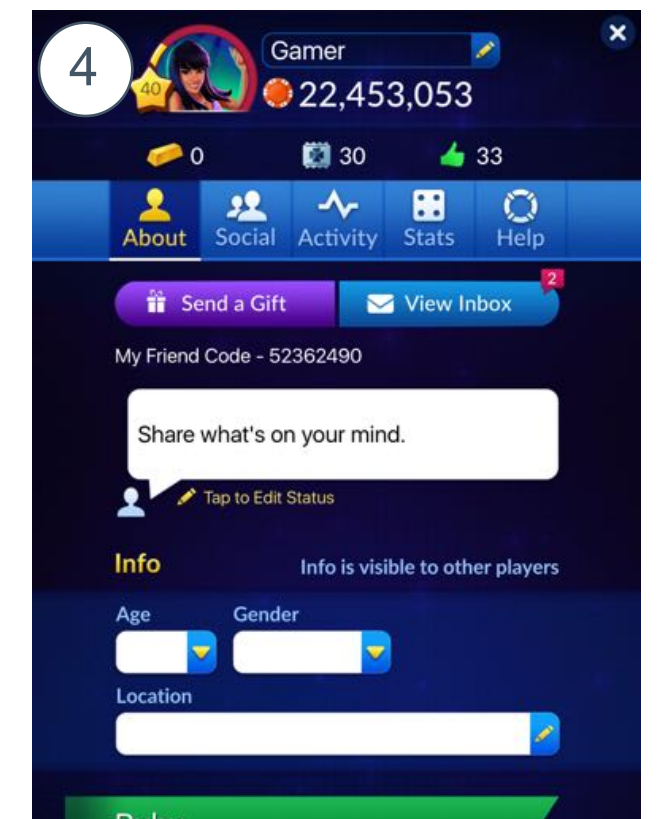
4

40

Gamer

22,453,053

0

30

33

About

Social

Activity

Stats

Help

Send a Gift

View Inbox

2

My Friend Code - 52362490

Share what's on your mind.

Tap to Edit Status

Info

Info is visible to other players

Age

Gender

Location

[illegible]